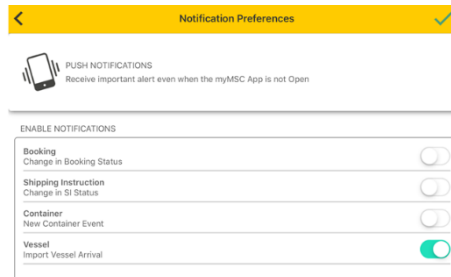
Notification Preferences

PUSH NOTIFICATIONS
Receive important alert even when the myMSC App is not Open

ENABLE NOTIFICATIONS

Booking
Change in Booking Status

Shipping Instruction
Change in SI Status

Container
New Container Event

Vessel
Import Vessel Arrival